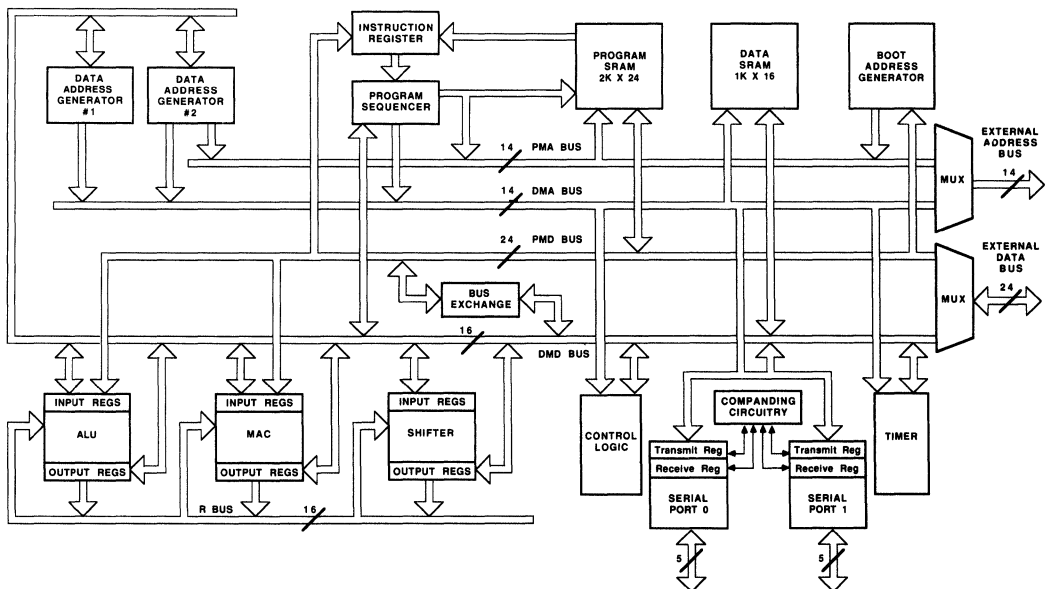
DATA ADDRESS GENERATOR #1

DATA ADDRESS GENERATOR #2

INSTRUCTION REGISTER

PROGRAM SEQUENCER

PROGRAM SRAM 2K X 24

DATA SRAM 1K X 16

BOOT ADDRESS GENERATOR

14 PMA BUS

14 DMA BUS

24 PMD BUS

MUX

EXTERNAL ADDRESS BUS

14

MUX

EXTERNAL DATA BUS

24

BUS EXCHANGE

16

DMD BUS

INPUT REGS

ALU

OUTPUT REGS

INPUT REGS

MAC

OUTPUT REGS

INPUT REGS

SHIFTER

OUTPUT REGS

R BUS

16

CONTROL LOGIC

COMPANDING CIRCUITRY

Transmit Reg

Receive Reg

SERIAL PORT 0

Transmit Reg

Receive Reg

SERIAL PORT 1

TIMER

5

5